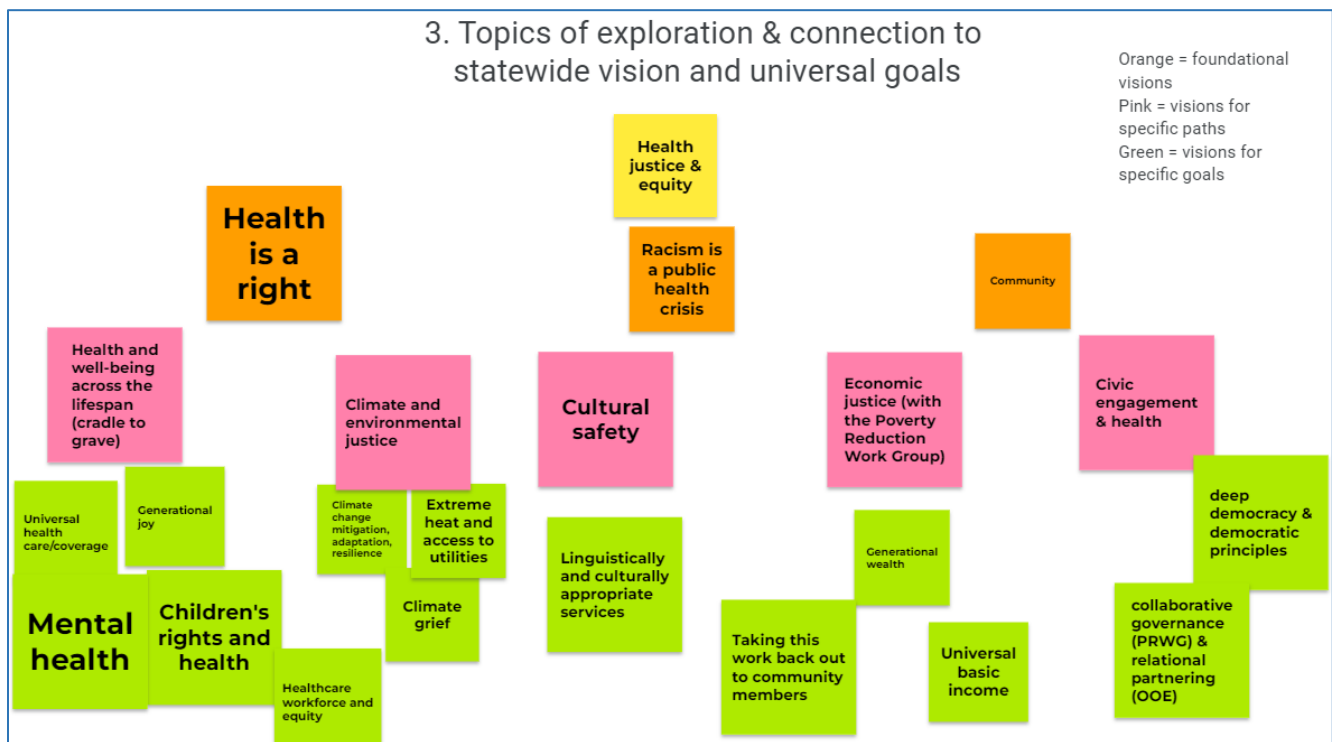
3. Topics of exploration & connection to statewide vision and universal goals

Orange = foundational visions
Pink = visions for specific paths
Green = visions for specific goals

Health justice & equity

Health is a right

Racism is a public health crisis

Community

Health and well-being across the lifespan (cradle to grave)

Climate and environmental justice

Cultural safety

Economic justice (with the Poverty Reduction Work Group)

Civic engagement & health

Universal health care/coverage

Generational joy

Climate change mitigation, adaptation, resilience

Extreme heat and access to utilities

Linguistically and culturally appropriate services

Generational wealth

deep democracy & democratic principles

Mental health

Children's rights and health

Climate grief

Healthcare workforce and equity

Taking this work back out to community members

Universal basic income

collaborative governance (PRWG) & relational partnering (OOE)